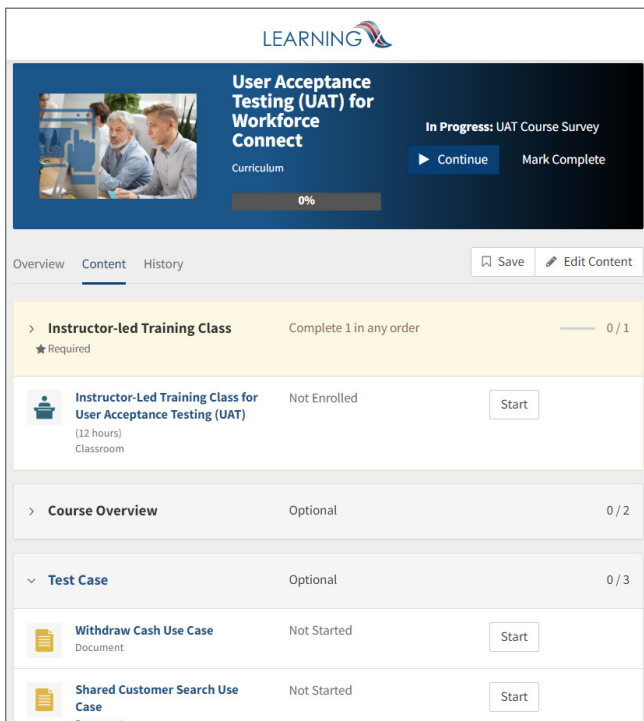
LEARNING

User Acceptance Testing (UAT) for Workforce Connect

Curriculum

0%

In Progress: UAT Course Survey

Continue

Mark Complete

Overview Content History

Save

Edit Content

Instructor-led Training Class

Required

Complete 1 in any order

0 / 1

Instructor-Led Training Class for User Acceptance Testing (UAT)

(12 hours)

Classroom

Not Enrolled

Start

Course Overview

Optional

0 / 2

Test Case

Optional

0 / 3

Withdraw Cash Use Case

Document

Not Started

Start

Shared Customer Search Use Case

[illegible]

Not Started

Start